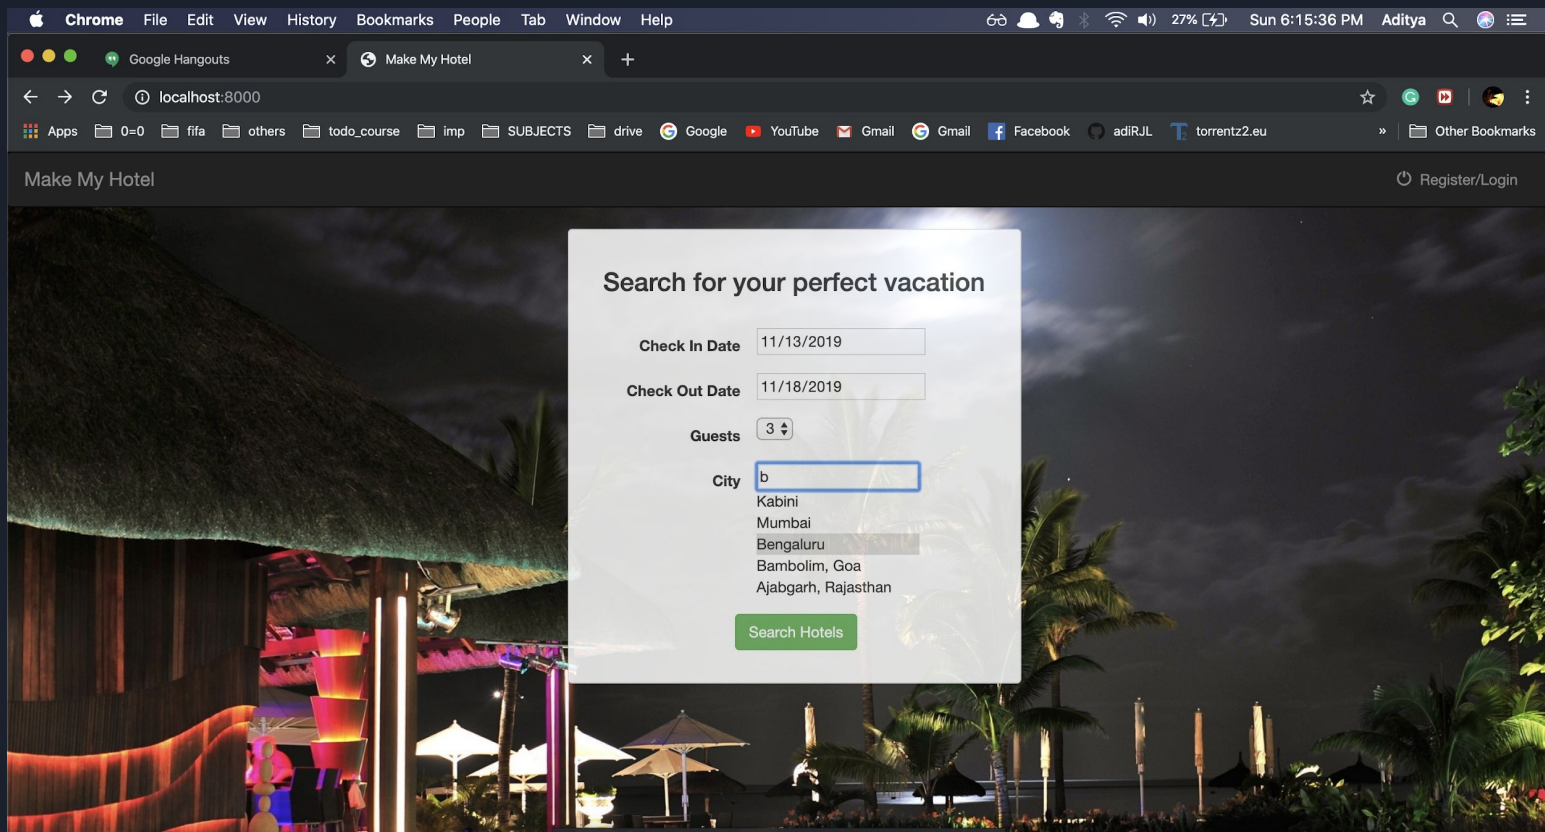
Chrome File Edit View History Bookmarks People Tab Window Help

27% Sun 6:15:36 PM Aditya

Google Hangouts
Make My Hotel

localhost:8000

Apps 0=0 fifa others todo_course imp SUBJECTS drive Google YouTube Gmail Gmail Facebook adiRJL torrentz2.eu » Other Bookmarks

Make My Hotel

Register/Login

Search for your perfect vacation

Check In Date 11/13/2019

Check Out Date 11/18/2019

Guests 3

City b

Kabini
Mumbai
Bengaluru
Bambolim, Goa
Ajabgarh, Rajasthan

Search Hotels